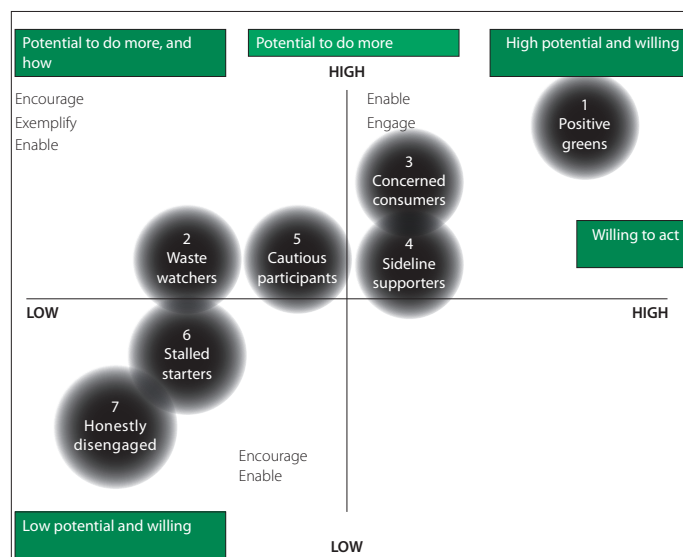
Potential to do more, and how

Potential to do more

High potential and willing

HIGH

Encourage
Exemplify
Enable

Enable
Engage

1
Positive
greens

3
Concerned
consumers

Willing to act

2
Waste
watchers

5
Cautious
participants

4
Sideline
supporters

LOW

HIGH

6
Stalled
starters

7
Honestly
disengaged

Encourage
Enable

Low potential and willing

LOW